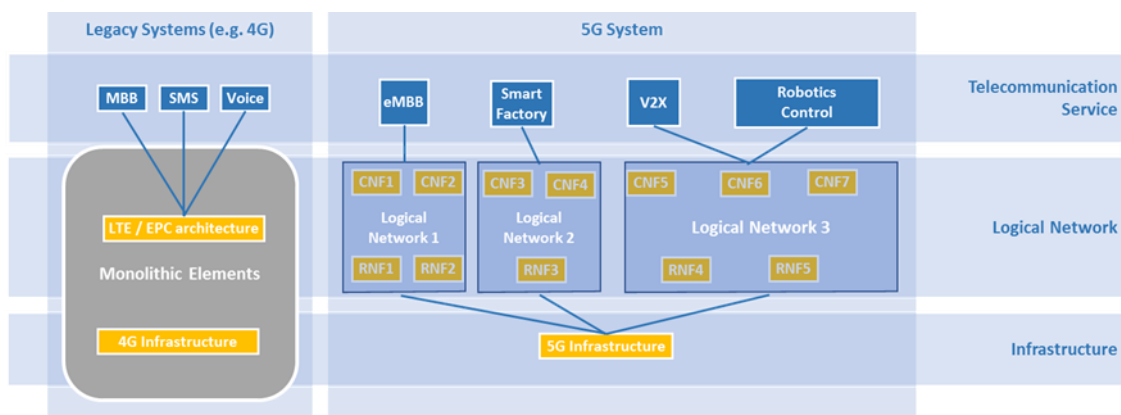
Legacy Systems (e.g. 4G)

5G System

MBB
SMS
Voice

eMBB
Smart Factory
V2X
Robotics Control

Telecommunication Service

LTE / EPC architecture

Monolithic Elements

4G Infrastructure

CNF1
CNF2
Logical Network 1
RNF1
RNF2

CNF3
CNF4
Logical Network 2
RNF3

CNF5
CNF6
CNF7
Logical Network 3
RNF4
RNF5

Logical Network

5G Infrastructure

Infrastructure